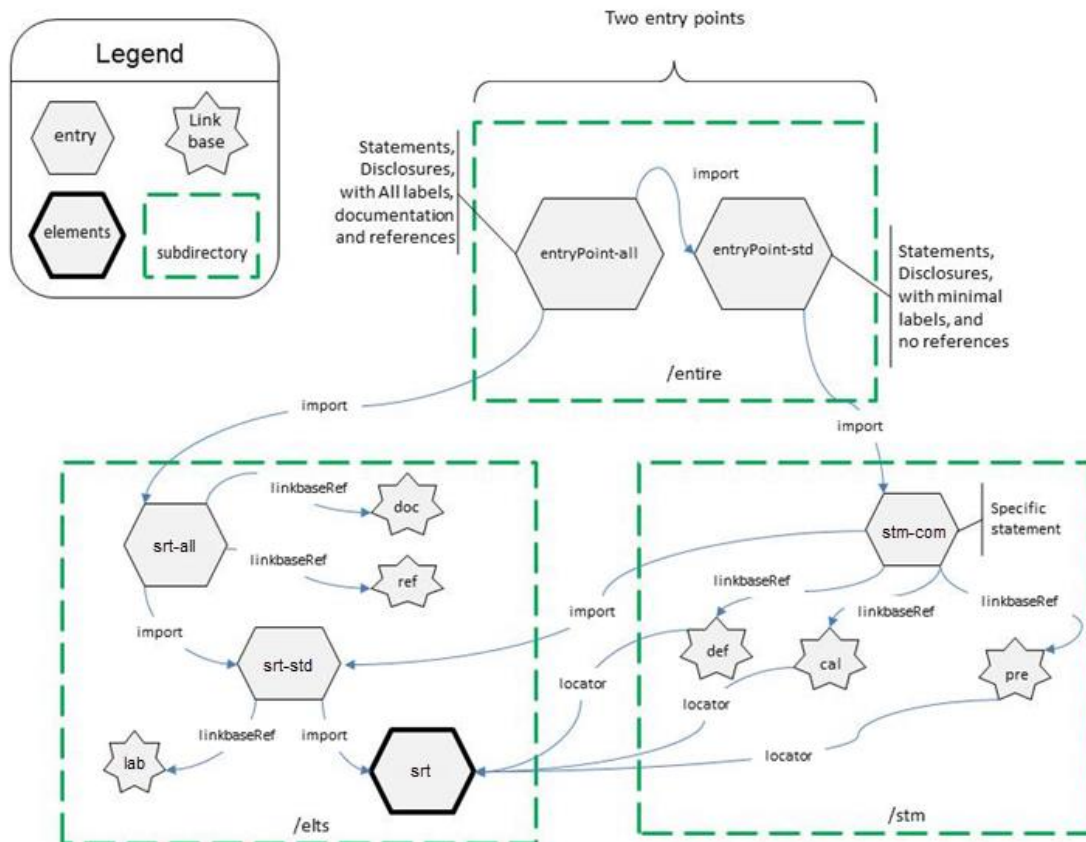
Legend

entry

Link base

elements

subdirectory

Two entry points

Statements, Disclosures, with All labels, documentation and references

import

entryPoint-all

entryPoint-std

Statements, Disclosures, with minimal labels, and no references

/entire

import

import

linkbaseRef

doc

srt-all

linkbaseRef

ref

stm-com

Specific statement

linkbaseRef

linkbaseRef

linkbaseRef

import

import

srt-std

def

cal

pre

locator

locator

linkbaseRef

import

lab

srt

locator

/elts

/stm